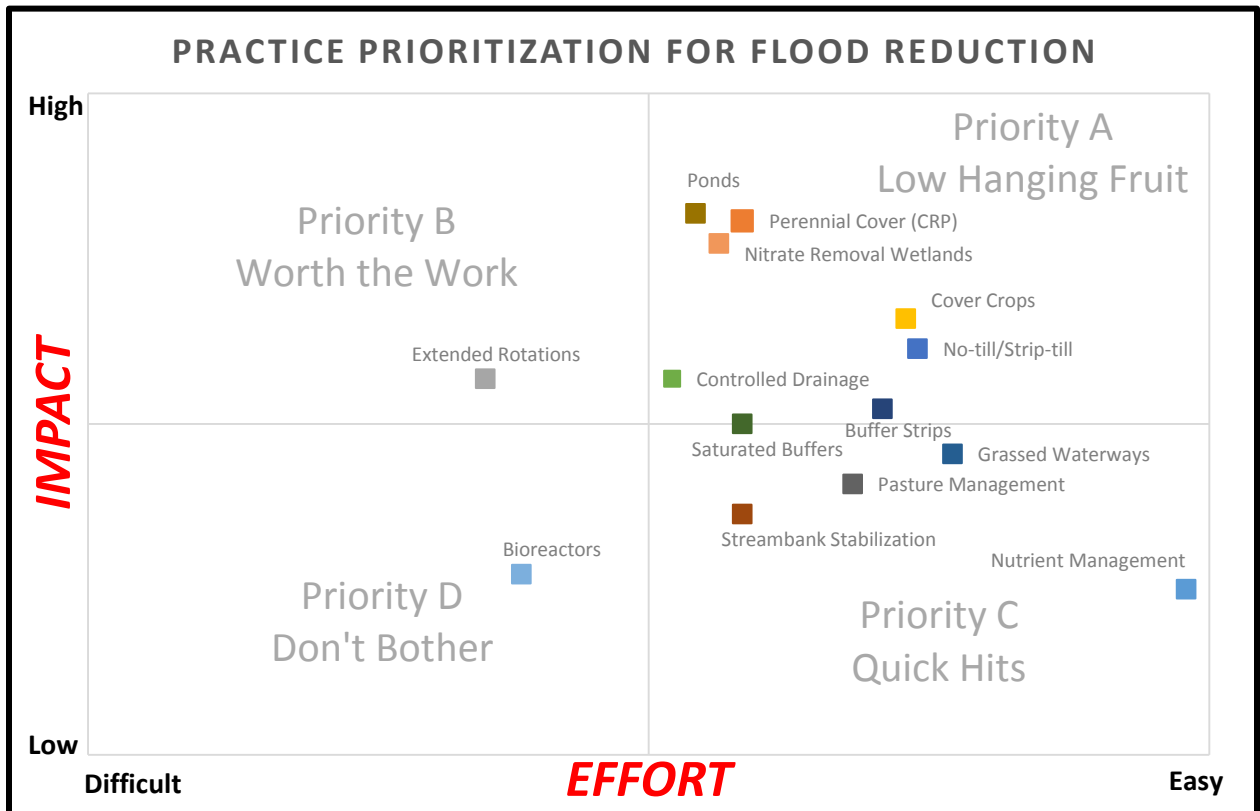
PRACTICE PRIORITIZATION FOR FLOOD REDUCTION

High

Priority A
Low Hanging Fruit

Priority B
Worth the Work

Ponds
Perennial Cover (CRP)
Nitrate Removal Wetlands
Cover Crops
No-till/Strip-till
Extended Rotations
Controlled Drainage
Buffer Strips
Saturated Buffers
Grassed Waterways
Pasture Management
Streambank Stabilization
Bioreactors
Nutrient Management

IMPACT

Priority D
Don't Bother

Priority C
Quick Hits

Low

Difficult
EFFORT
Easy